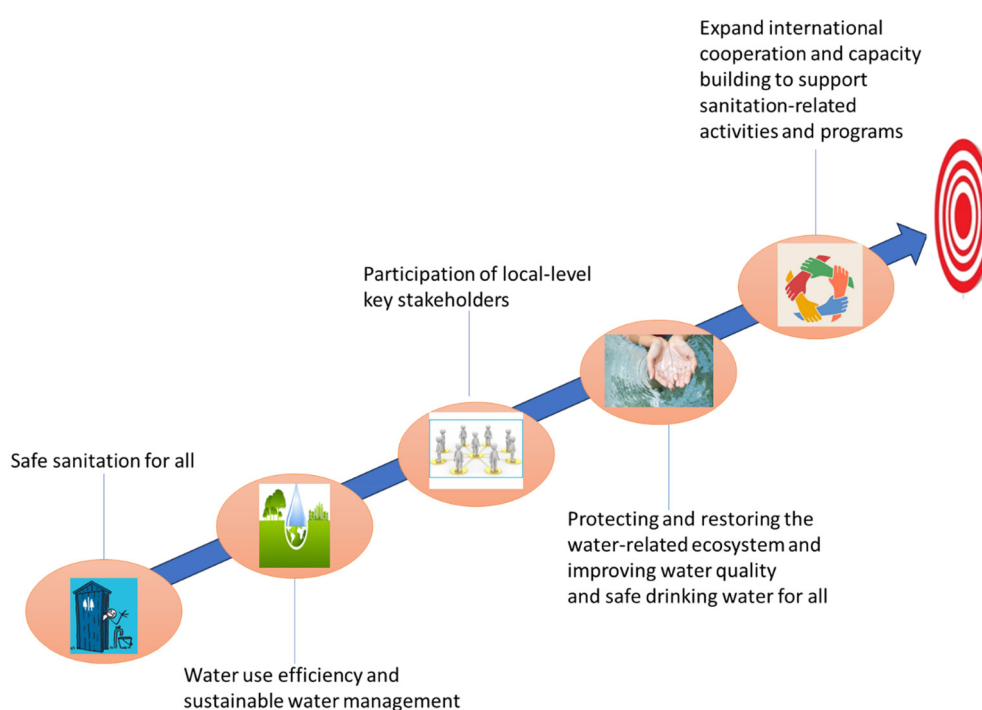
Expand international cooperation and capacity building to support sanitation-related activities and programs

Participation of local-level key stakeholders

Safe sanitation for all

Protecting and restoring the water-related ecosystem and improving water quality and safe drinking water for all

Water use efficiency and sustainable water management